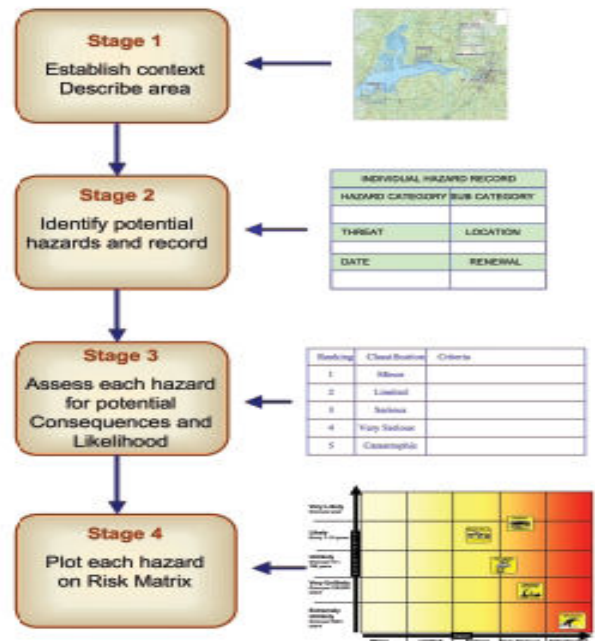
Stage 1
Establish context
Describe area

Stage 2
Identify potential hazards and record

| INDIVIDUAL HAZARD RECORD | |
|---|---|
| HAZARD CATEGORY | SUB CATEGORY |
| | |
| THREAT | LOCATION |
| | |
| DATE | RENEWAL |
| | |

Stage 3
Assess each hazard for potential Consequences and Likelihood

| Ranking | Classification | Criteria |
|---|---|---|
| 1 | Minor | |
| 2 | Limited | |
| 3 | Serious | |
| 4 | Very Serious | |
| 5 | Catastrophic | |

Stage 4
Plot each hazard on Risk Matrix

Very Likely
Likely
Unlikely
Very Unlikely
Extremely Unlikely
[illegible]